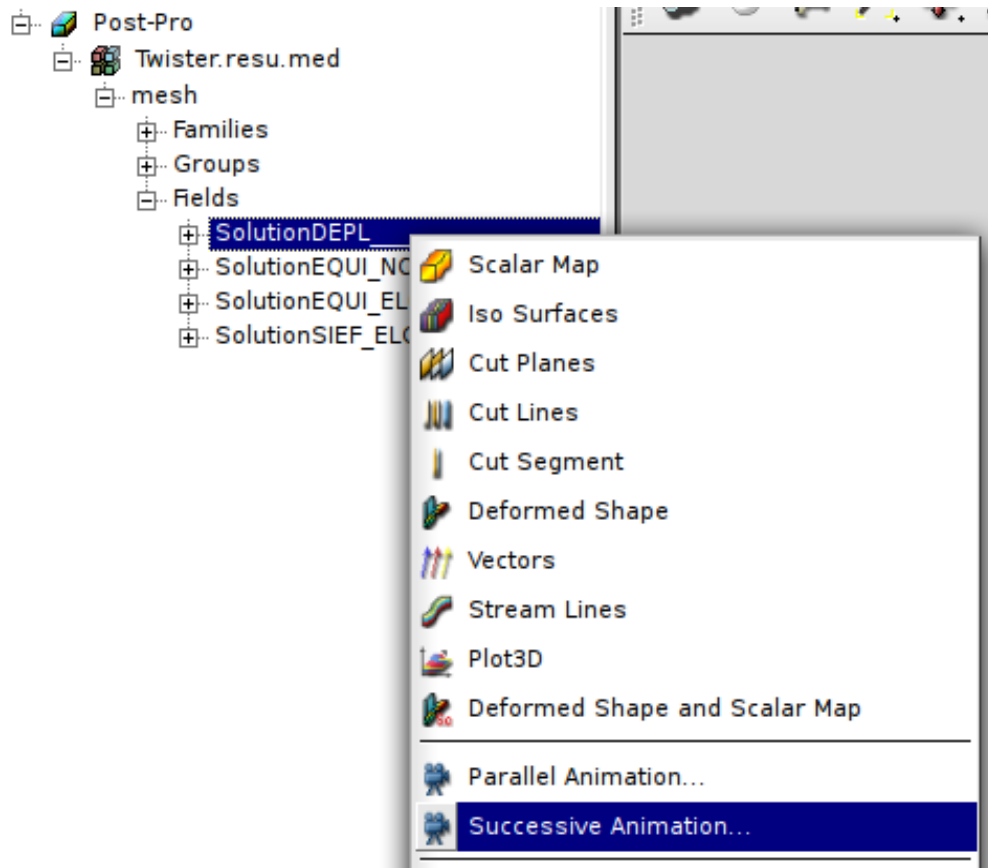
Post-Pro
Twister.resu.med
mesh
Families
Groups
Fields
SolutionDEPL_
SolutionEQUI_NC
SolutionEQUI_EL
SolutionSIEF_ELC

Scalar Map
Iso Surfaces
Cut Planes
Cut Lines
Cut Segment
Deformed Shape
Vectors
Stream Lines
Plot3D
Deformed Shape and Scalar Map
Parallel Animation...
Successive Animation...